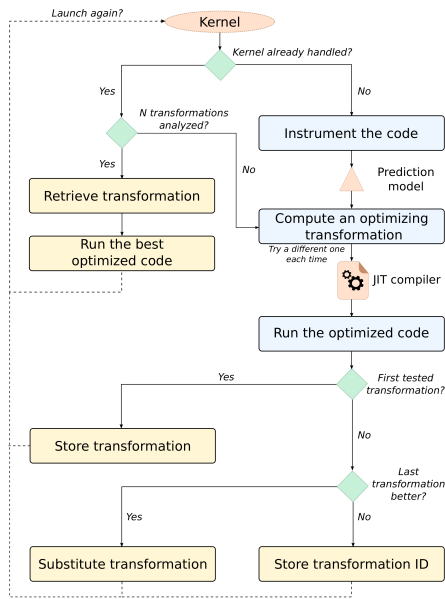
Launch again?

Kernel

Kernel already handled?

Yes

No

N transformations analyzed?

Yes

No

Instrument the code

Prediction model

Retrieve transformation

Compute an optimizing transformation

Run the best optimized code

Try a different one each time

JIT compiler

Run the optimized code

Yes

First tested transformation?

Store transformation

No

Last transformation better?

Yes

No

Substitute transformation

Store transformation ID